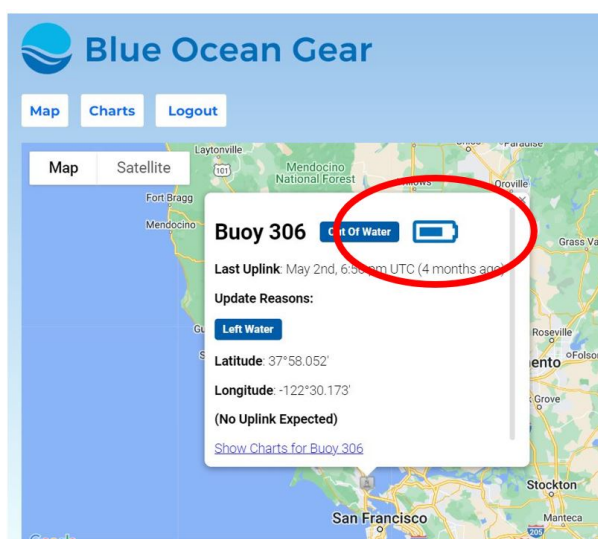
Blue Ocean Gear

Map Charts Logout

Map Satellite

Laytonville
Mendocino National Forest
Oroville
Paradise
Fort Bragg
Mendocino
Grass Va
Roseville
Folso
ento
Grove
Stockton
Manteca
San Francisco

Buoy 306 Out Of Water

Last Uplink: May 2nd, 6:5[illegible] pm UTC (4 months ago)

Update Reasons:

Left Water

Latitude: 37°58.052'

Longitude: -122°30.173'

(No Uplink Expected)

Show Charts for Buoy 306